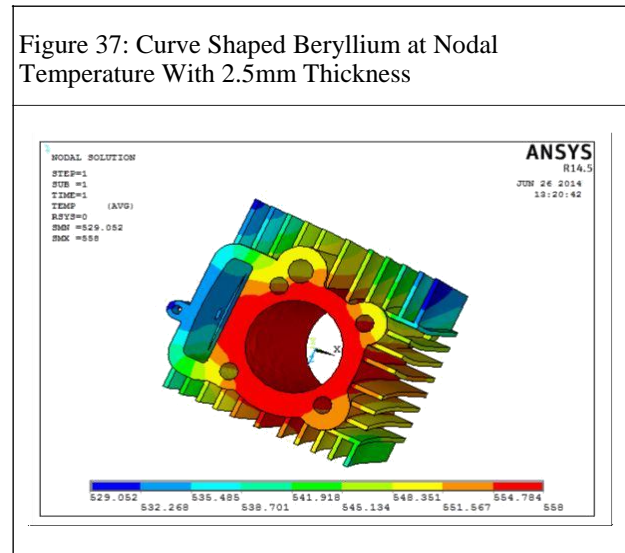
Figure 37: Curve Shaped Beryllium at Nodal Temperature With 2.5mm Thickness

3
NODAL SOLUTION

STEP=1
SUB =1
TIME=1
TEMP (AVG)
RSYS=0
SMN =529.052
SMX =558

ANSYS
R14.5
JUN 26 2014
13:20:42

Y
X

529.052
532.268
535.485
538.701
541.918
545.134
548.351
551.567
554.784
558